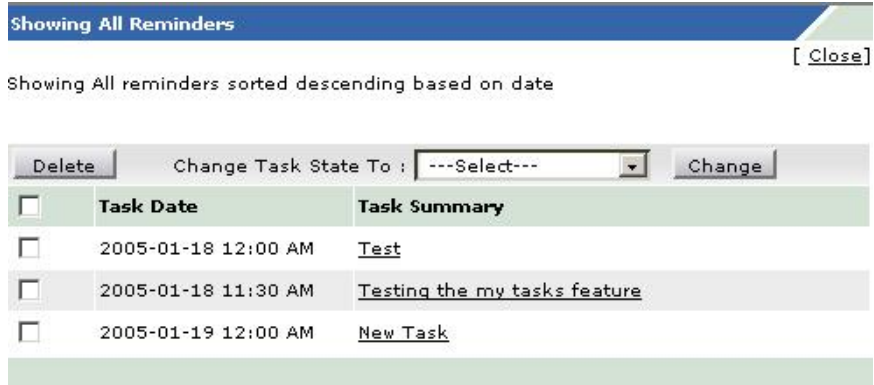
Showing All Reminders

[ Close]

Showing All reminders sorted descending based on date

Delete Change Task State To : ---Select--- Change

| | Task Date | Task Summary |
|---|---|---|
| | 2005-01-18 12:00 AM | Test |
| | 2005-01-18 11:30 AM | Testing the my tasks feature |
| | 2005-01-19 12:00 AM | New Task |